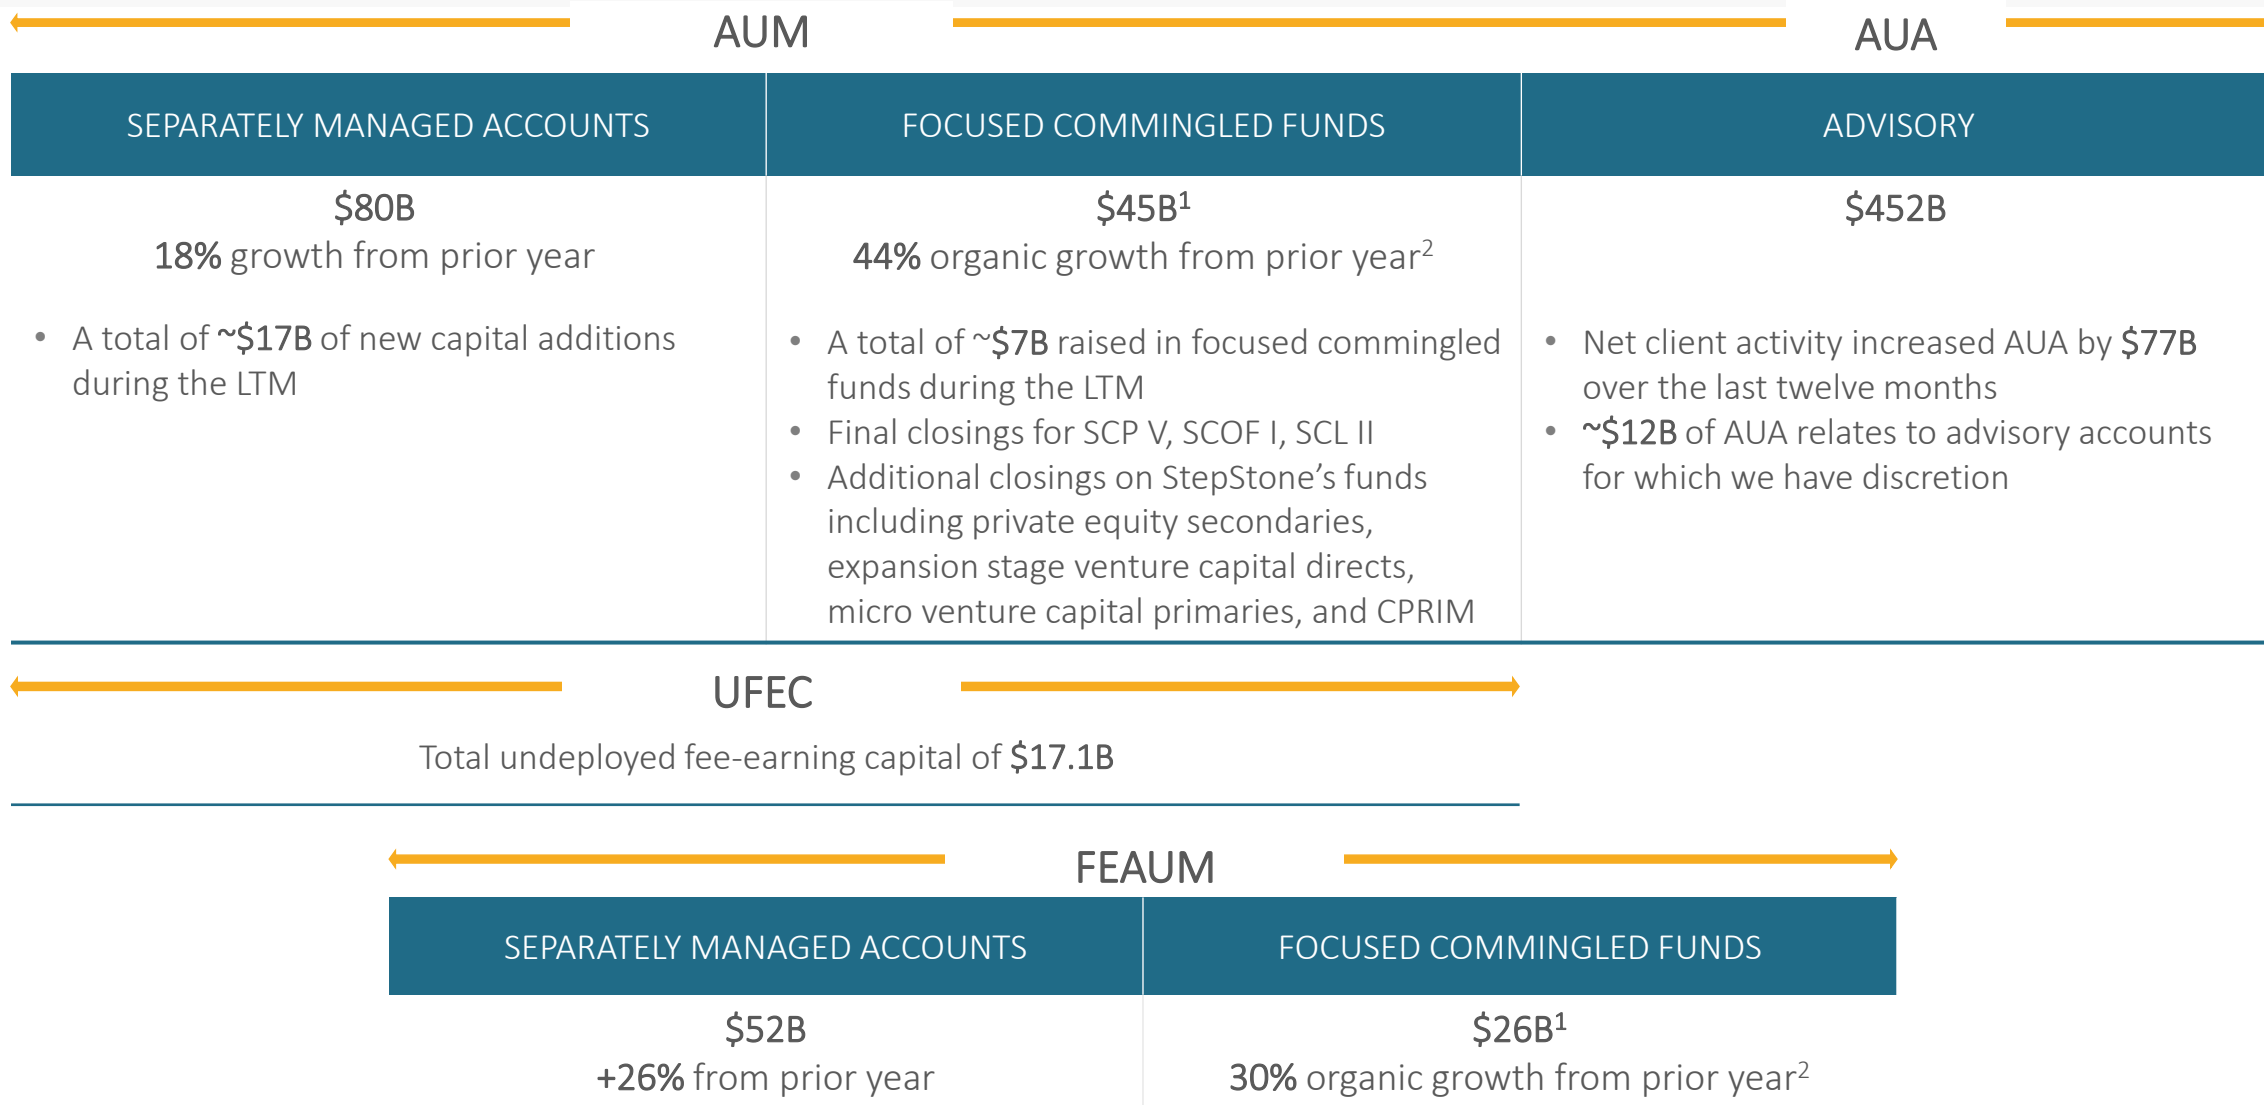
AUM

AUA

| SEPARATELY MANAGED ACCOUNTS | FOCUSED COMMINGLED FUNDS | ADVISORY |
|---|---|---|
| \$80B<br>18% growth from prior year | \$45B$^1$<br>44% organic growth from prior year$^2$ | \$452B |
| • A total of ~\$17B of new capital additions during the LTM | • A total of ~\$7B raised in focused commingled funds during the LTM<br>• Final closings for SCP V, SCOF I, SCL II<br>• Additional closings on StepStone's funds including private equity secondaries, expansion stage venture capital directs, micro venture capital primaries, and CPRIM | • Net client activity increased AUA by \$77B over the last twelve months<br>• ~\$12B of AUA relates to advisory accounts for which we have discretion |

UFEC

Total undeployed fee-earning capital of \$17.1B

FEAUM

| SEPARATELY MANAGED ACCOUNTS | FOCUSED COMMINGLED FUNDS |
|---|---|
| \$52B<br>+26% from prior year | \$26B$^1$<br>30% organic growth from prior year$^2$ |